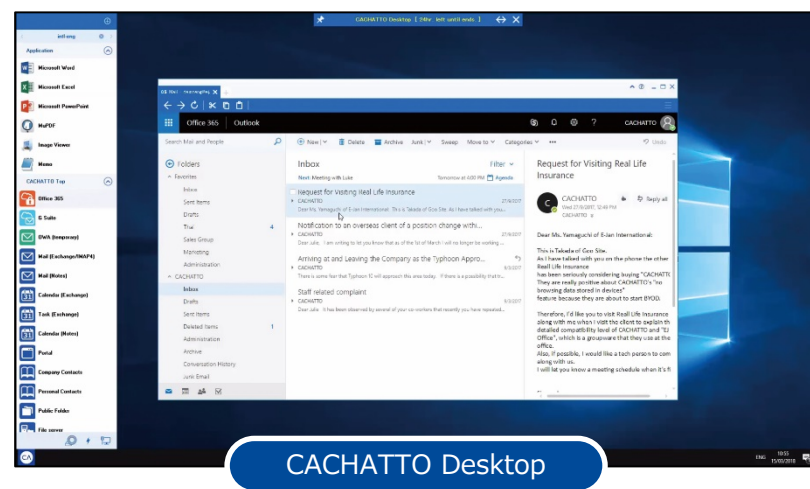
CACHATTO Desktop [ 24hr left until 0 mds ]

jet.eng

Application

Microsoft Word

Microsoft Excel

Microsoft PowerPoint

MuPDF

Image Viewer

Memo

CACHATTO Top

Office 365

E Suite

DWA (temporary)

Mail (Exchange/IMAP4)

Mail (Notes)

Calendar (Exchange)

Task (Exchange)

Calendar (Notes)

Portal

Company Contacts

Personal Contacts

Public Folder

File server

Office 365 Outlook

CACHATTO

Search Mail and People

New | Delete Archive Junk | Sweep Move to Categories ••• Undo

Folders

Favorites

Inbox

Sent Items

Drafts

Trial 4

Sales Group

Marketing

Administration

CACHATTO

Inbox

Drafts

Sent Items

Deleted Items 1

Administration

Archive

Conversation History

Junk Email

Inbox Filter

Next: Meeting with Luke Tomorrow at 4:00 PM Agenda

Request for Visiting Real Life Insurance
CACHATTO 27/6/2017
Dear Ms. Yamaguchi of E-Jan International: This is Takeda of Gen Site. As I have talked with you

Notification to an overseas client of a position change withi...
CACHATTO 27/6/2017
Dear Julie, I am writing to let you know that as of the 1st of March I will no longer be working ...

Arriving at and Leaving the Company as the Typhoon Appro...
CACHATTO 6/3/2017
There is some fear that Typhoon 12 will approach this area today. If there is a possibility that th...

Staff related complaint
CACHATTO 6/3/2017
Dear Julie, It has been observed by several of our co-workers that recently you have repeated...

Request for Visiting Real Life Insurance

CACHATTO
Wed 27/6/2017, 12:46 PM
CACHATTO
Reply all

Dear Ms. Yamaguchi of E-Jan International:

This is Takeda of Gen Site.
As I have talked with you on the phone the other Real Life Insurance
has been seriously considering buying "CACHATT
They are really positive about CACHATTO's "no browsing data stored in devices"
feature because they are about to start BYOD.

Therefore, I'd like you to visit Real Life Insurance along with me when I visit the client to explain th detailed compatibility level of CACHATTO and "E Office", which is a groupware that they use at the office.
Also, if possible, I would like a tech person to com along with us.
I will let you know a meeting schedule when it's fi

CACHATTO Desktop

ENG 10:55 15/05/2018